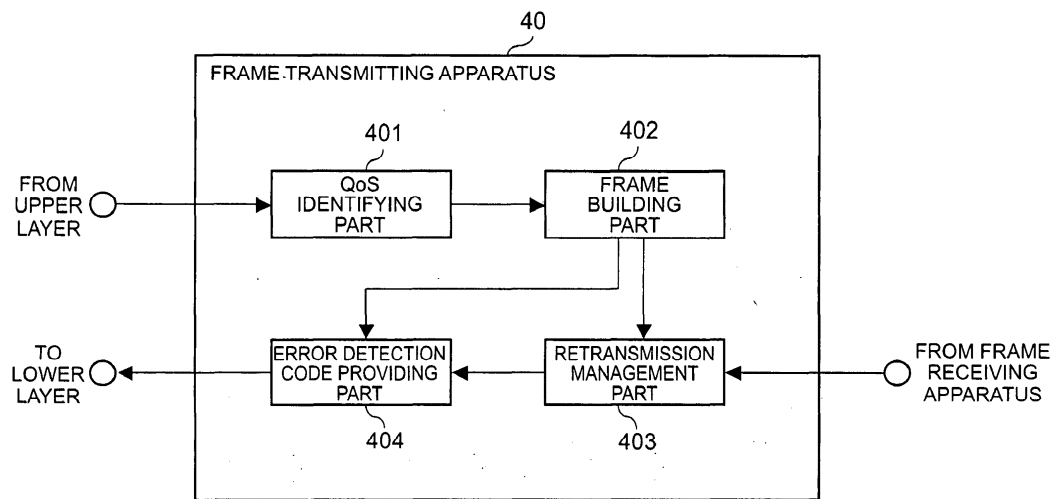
40

FRAME TRANSMITTING APPARATUS

401

QoS IDENTIFYING PART

402

FRAME BUILDING PART

FROM UPPER LAYER

TO LOWER LAYER

ERROR DETECTION CODE PROVIDING PART

404

RETRANSMISSION MANAGEMENT PART

403

FROM FRAME RECEIVING APPARATUS